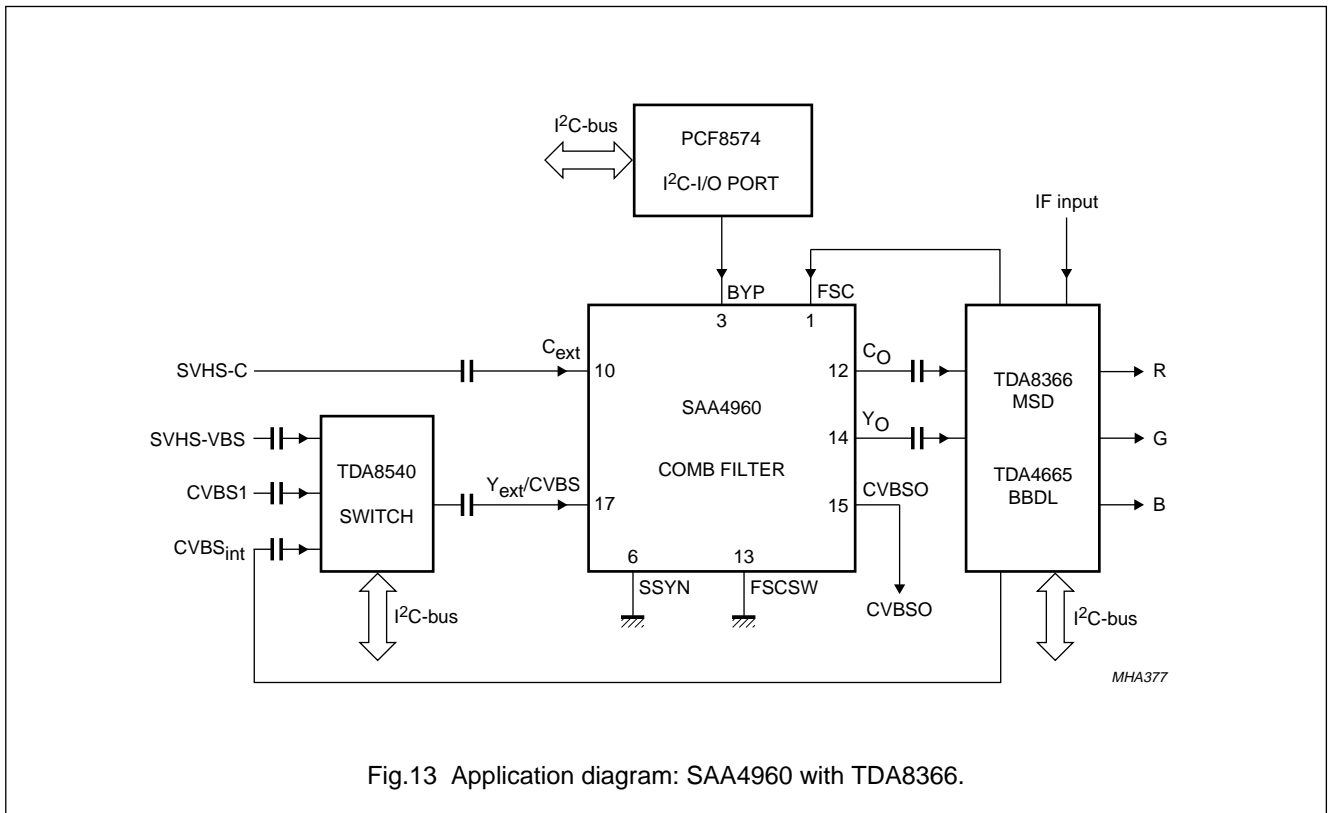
I$^2$C-bus

PCF8574

I$^2$C-I/O PORT

IF input

BYP

3

FSC

1

SVHS-C

C$_{ext}$

10

C$_O$

12

TDA8366
MSD

R

SAA4960

SVHS-VBS

Y$_O$

14

G

TDA8540

CVBS1

Y$_{ext}$/CVBS

17

COMB FILTER

CVBSO

15

TDA4665
BBDL

B

SWITCH

CVBS$_{int}$

6

13

SSYN

FSCSW

CVBSO

I$^2$C-bus

I$^2$C-bus

MHA377

Fig.13 Application diagram: SAA4960 with TDA8366.